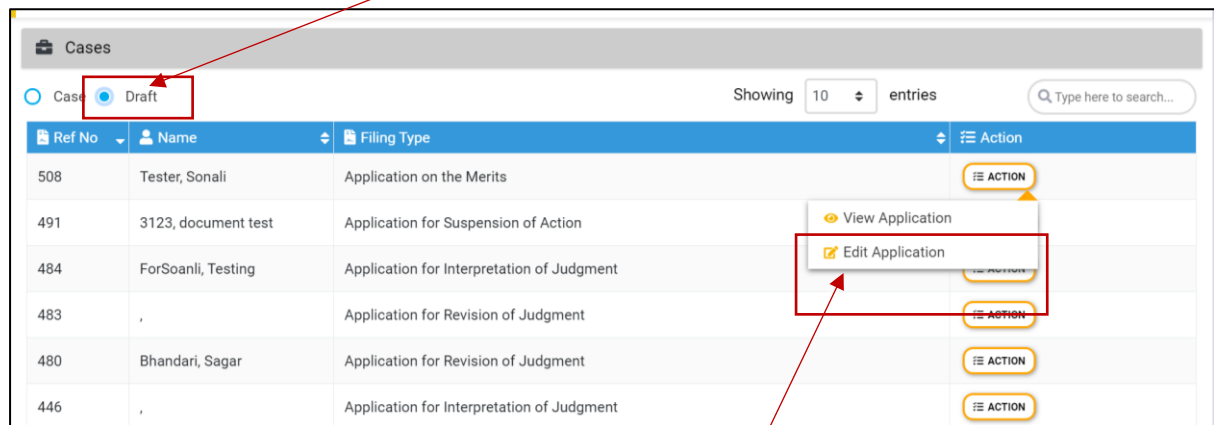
Cases

Case Draft

Showing 10 entries

Type here to search...

| Ref No | Name | Filing Type | Action |
|---|---|---|---|
| 508 | Tester, Sonali | Application on the Merits | ACTION |
| 491 | 3123, document test | Application for Suspension of Action | |
| 484 | ForSoanli, Testing | Application for Interpretation of Judgment | ACTION |
| 483 | , | Application for Revision of Judgment | ACTION |
| 480 | Bhandari, Sagar | Application for Revision of Judgment | ACTION |
| 446 | , | Application for Interpretation of Judgment | ACTION |

View Application
Edit Application